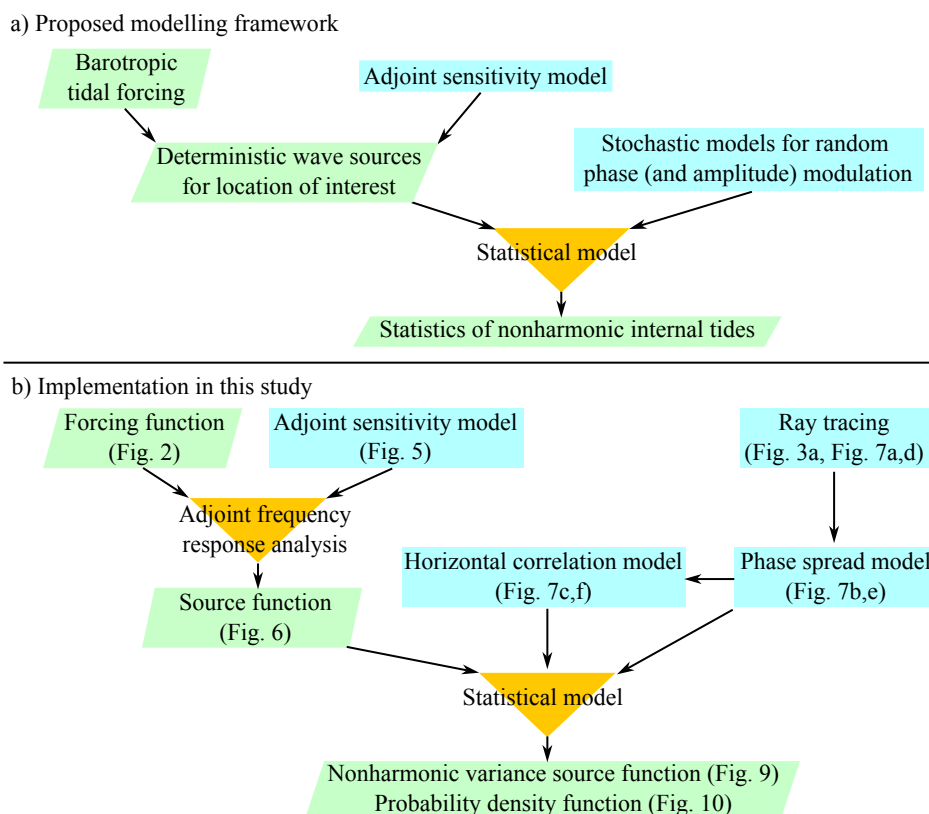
a) Proposed modelling framework

Barotropic tidal forcing

Adjoint sensitivity model

Deterministic wave sources for location of interest

Stochastic models for random phase (and amplitude) modulation

Statistical model

Statistics of nonharmonic internal tides

b) Implementation in this study

Forcing function (Fig. 2)

Adjoint sensitivity model (Fig. 5)

Ray tracing (Fig. 3a, Fig. 7a,d)

Adjoint frequency response analysis

Horizontal correlation model (Fig. 7c,f)

Phase spread model (Fig. 7b,e)

Source function (Fig. 6)

Statistical model

Nonharmonic variance source function (Fig. 9)
Probability density function (Fig. 10)